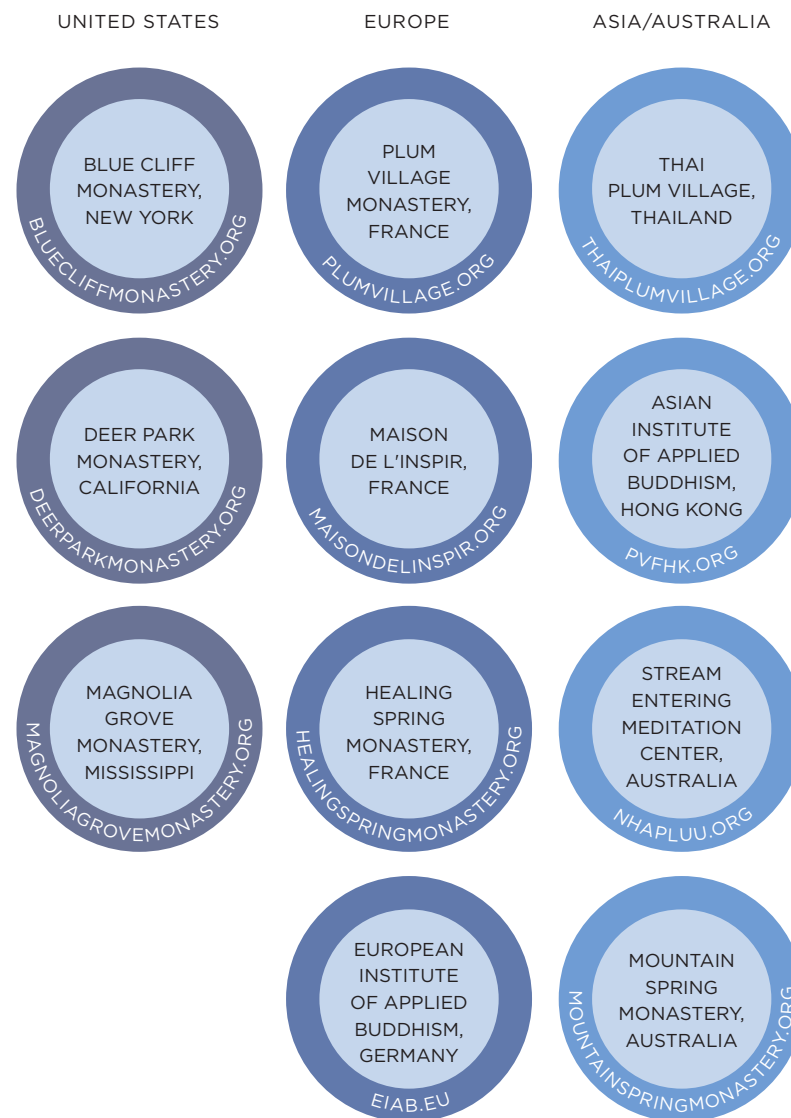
UNITED STATES

EUROPE

ASIA/AUSTRALIA

BLUE CLIFF MONASTERY, NEW YORK
BLUECLIFFMONASTERY.ORG

PLUM VILLAGE MONASTERY, FRANCE
PLUMVILLAGE.ORG

THAI PLUM VILLAGE, THAILAND
THAIPLUMVILLAGE.ORG

DEER PARK MONASTERY, CALIFORNIA
DEERPARKMONASTERY.ORG

MAISON DE L'INSPIR, FRANCE
MAISONDELINSPIR.ORG

ASIAN INSTITUTE OF APPLIED BUDDHISM, HONG KONG
PVFHK.ORG

MAGNOLIA GROVE MONASTERY, MISSISSIPPI
MAGNOLIAGROVEMONASTERY.ORG

HEALING SPRING MONASTERY, FRANCE
HEALINGSPRINGMONASTERY.ORG

STREAM ENTERING MEDITATION CENTER, AUSTRALIA
NHAPLUU.ORG

EUROPEAN INSTITUTE OF APPLIED BUDDHISM, GERMANY
EIAB.EU

MOUNTAIN SPRING MONASTERY, AUSTRALIA
MOUNTAINSPRINGMONASTERY.ORG